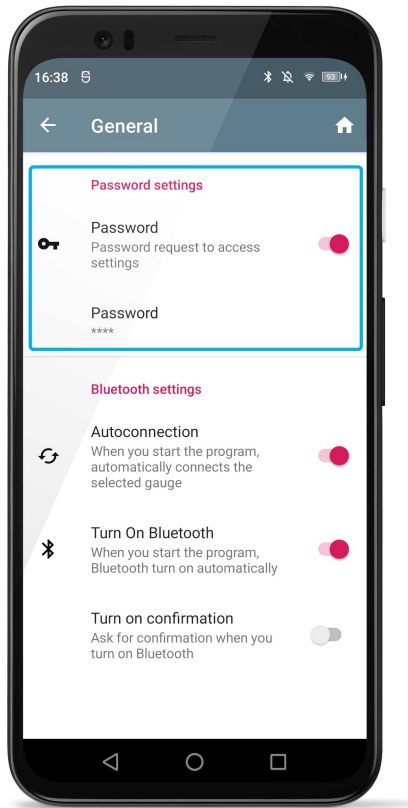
16:38

93

General

Password settings

Password
Password request to access settings

Password
****

Bluetooth settings

Autoconnection
When you start the program, automatically connects the selected gauge

Turn On Bluetooth
When you start the program, Bluetooth turn on automatically

Turn on confirmation
Ask for confirmation when you turn on Bluetooth